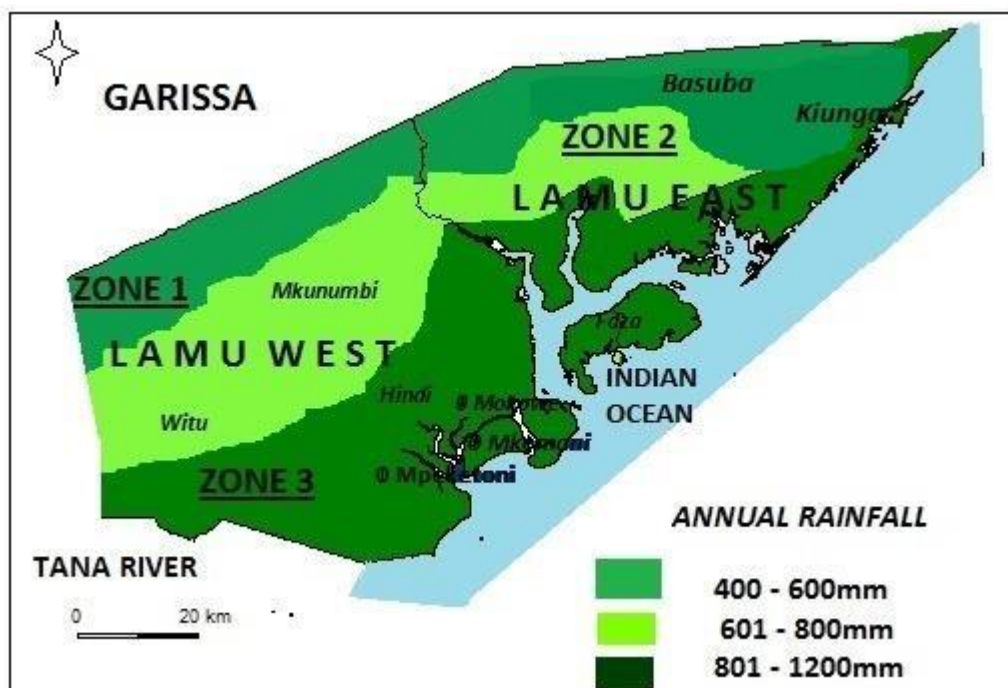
GARISSA

Basuba

Kiunga

ZONE 2

LAMU EAST

ZONE 1

Mkunumbi

Faza

LAMU WEST

INDIAN OCEAN

Hindi

Mokowe

Witu

Mkunumbi

ZONE 3

Mpeketoni

ANNUAL RAINFALL

TANA RIVER

0 20 km

400 - 600mm

601 - 800mm

801 - 1200mm